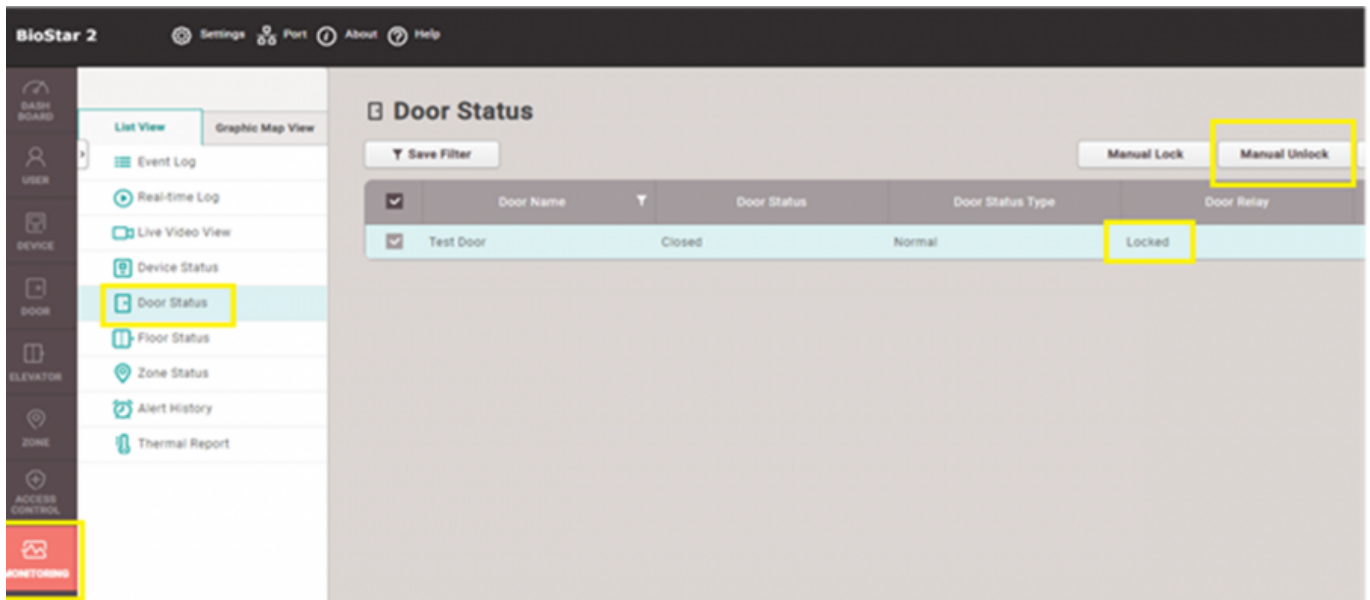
BioStar 2 Settings Port About Help

DASH BOARD
USER
DEVICE
DOOR
ELEVATOR
ZONE
ACCESS CONTROL
MONITORING

List View
Graphic Map View

Event Log
Real-time Log
Live Video View
Device Status
Door Status
Floor Status
Zone Status
Alert History
Thermal Report

Door Status

Save Filter

Manual Lock
Manual Unlock

| | Door Name | Door Status | Door Status Type | Door Relay |
|---|---|---|---|---|
| | Test Door | Closed | Normal | Locked |